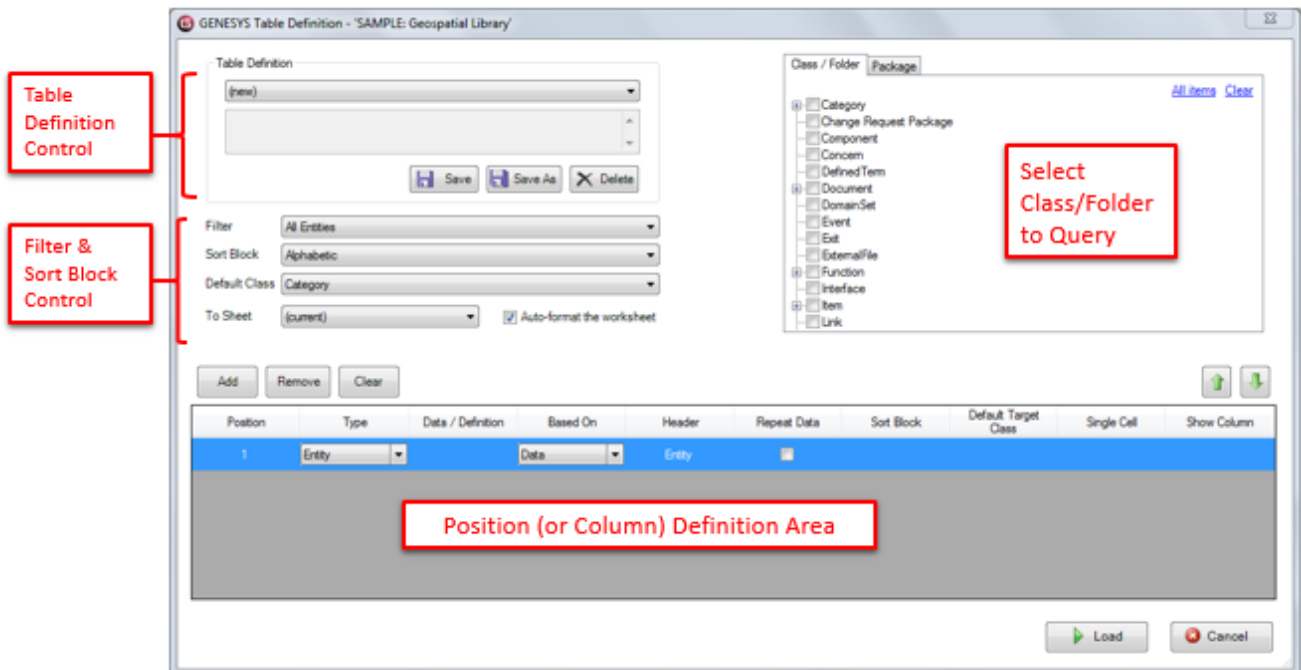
GENESYS Table Definition - 'SAMPLE: Geospatial Library'

Table Definition Control

Table Definition

(new)

Save
Save As
Delete

Filter & Sort Block Control

Filter
All Entities
Sort Block
Alphabetic
Default Class
Category
To Sheet
(current)
Auto-format the worksheet

Class / Folder
Package

All items
Clear

Category
Change Request Package
Component
Concern
DefinedTerm
Document
DomainSet
Event
Exit
ExternalFile
Function
Interface
Item
Link

Select Class/Folder to Query

Add
Remove
Clear

| Position | Type | Data / Definition | Based On | Header | Repeat Data | Sort Block | Default Target Class | Single Cell | Show Column |
|---|---|---|---|---|---|---|---|---|---|
| 1 | Entity | | Data | Entity | | | | | |

Position (or Column) Definition Area

Load
Cancel